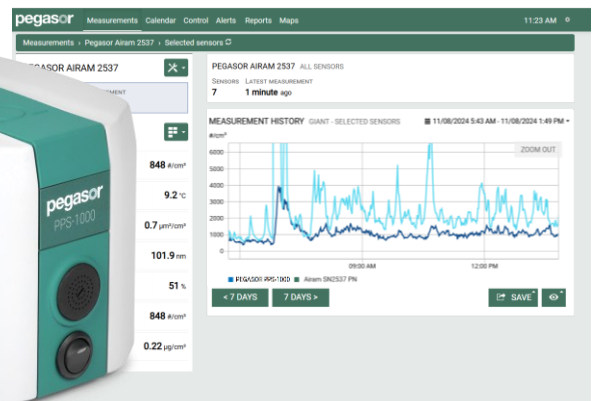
pegasor Measurements Calendar Control Alerts Reports Maps 11:23 AM

Measurements › Pegasor Airam 2537 › Selected sensors

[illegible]EGASOR AIRAM 2537

PEGASOR AIRAM 2537 ALL SENSORS

SENSORS 7 LATEST MEASUREMENT 1 minute ago

MEASUREMENT HISTORY GIANT - SELECTED SENSORS 11/08/2024 5:43 AM - 11/08/2024 1:49 PM

#/cm³

ZOOM OUT

6000
5000
4000
3000
2000
1000
0

09:00 AM
12:00 PM

PEGASOR PPS-1000 Airam SN2537 PN

< 7 DAYS 7 DAYS >

SAVE

848 #/cm³
9.2 °C
0.7 µm²/cm³
101.9 nm
51 %
848 #/cm³
0.22 µg/cm³

pegasor PPS-1000